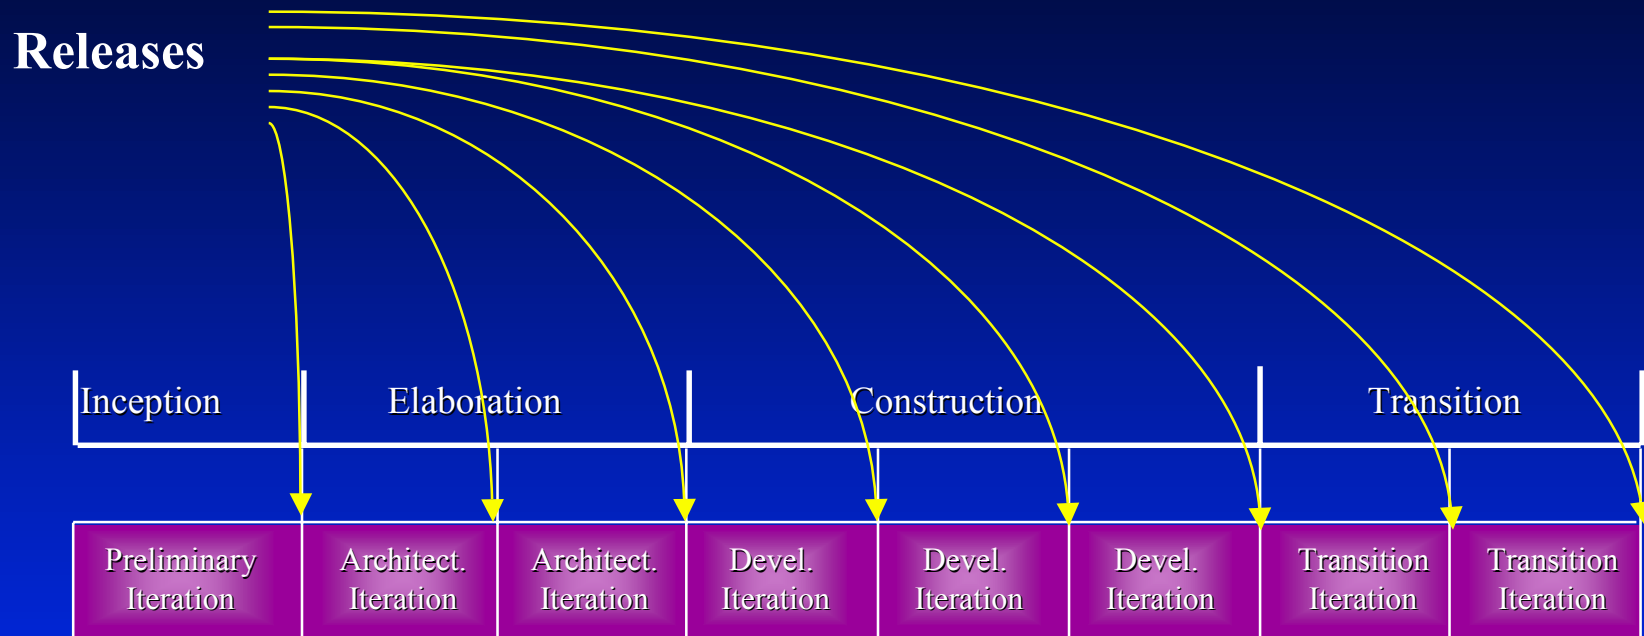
Releases

Inception | Elaboration | Construction | Transition

| Preliminary Iteration | Architect. Iteration | Architect. Iteration | Devel. Iteration | Devel. Iteration | Devel. Iteration | Transition Iteration | Transition Iteration |
|---|---|---|---|---|---|---|---|